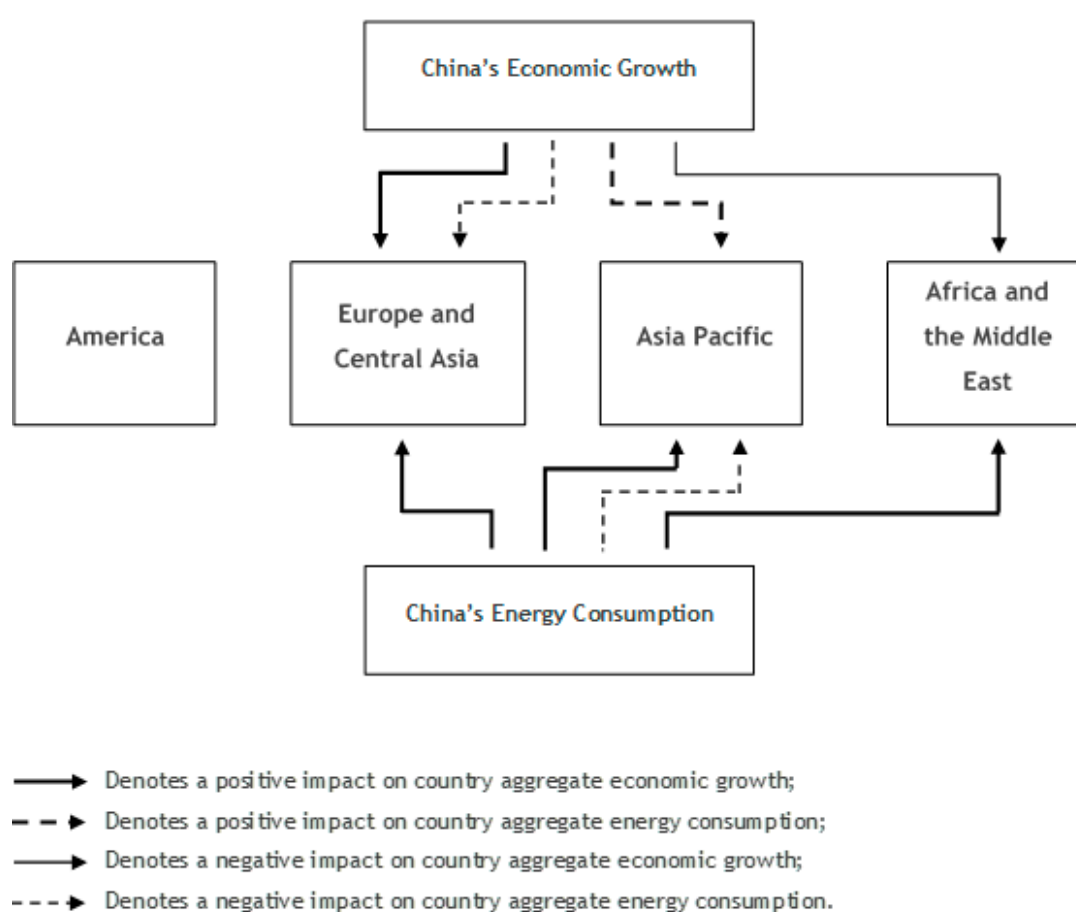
China’s Economic Growth

America

Europe and Central Asia

Asia Pacific

Africa and the Middle East

China’s Energy Consumption

Denotes a positive impact on country aggregate economic growth;

Denotes a positive impact on country aggregate energy consumption;

Denotes a negative impact on country aggregate economic growth;

Denotes a negative impact on country aggregate energy consumption.